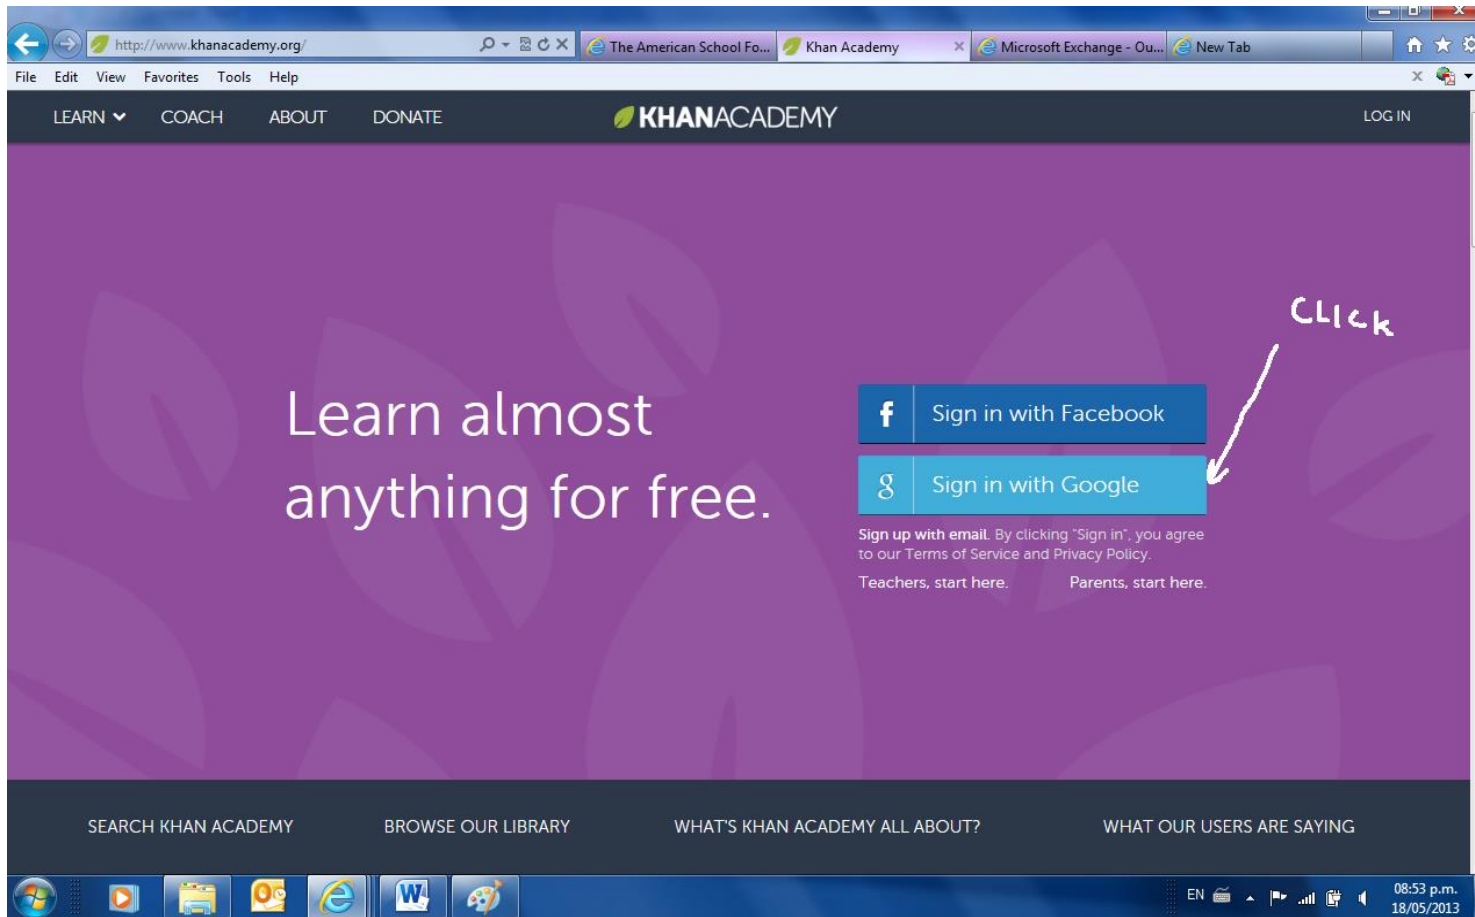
http://www.khanacademy.org/

The American School Fo...

Khan Academy

Microsoft Exchange - Ou...

New Tab

File Edit View Favorites Tools Help

LEARN COACH ABOUT DONATE

KHANACADEMY

LOG IN

Learn almost anything for free.

CLICk

f Sign in with Facebook

g Sign in with Google

Sign up with email. By clicking "Sign in", you agree to our Terms of Service and Privacy Policy.

Teachers, start here. Parents, start here.

SEARCH KHAN ACADEMY

BROWSE OUR LIBRARY

WHAT'S KHAN ACADEMY ALL ABOUT?

WHAT OUR USERS ARE SAYING

EN

08:53 p.m.
18/05/2013